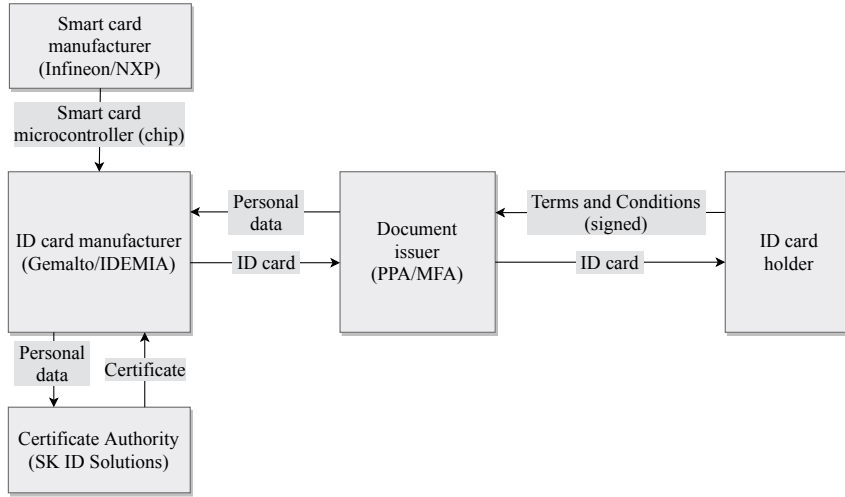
Smart card manufacturer (Infineon/NXP)

Smart card microcontroller (chip)

ID card manufacturer (Gemalto/IDEMIA)

Personal data

ID card

Document issuer (PPA/MFA)

Terms and Conditions (signed)

ID card

ID card holder

Personal data

Certificate

Certificate Authority (SK ID Solutions)